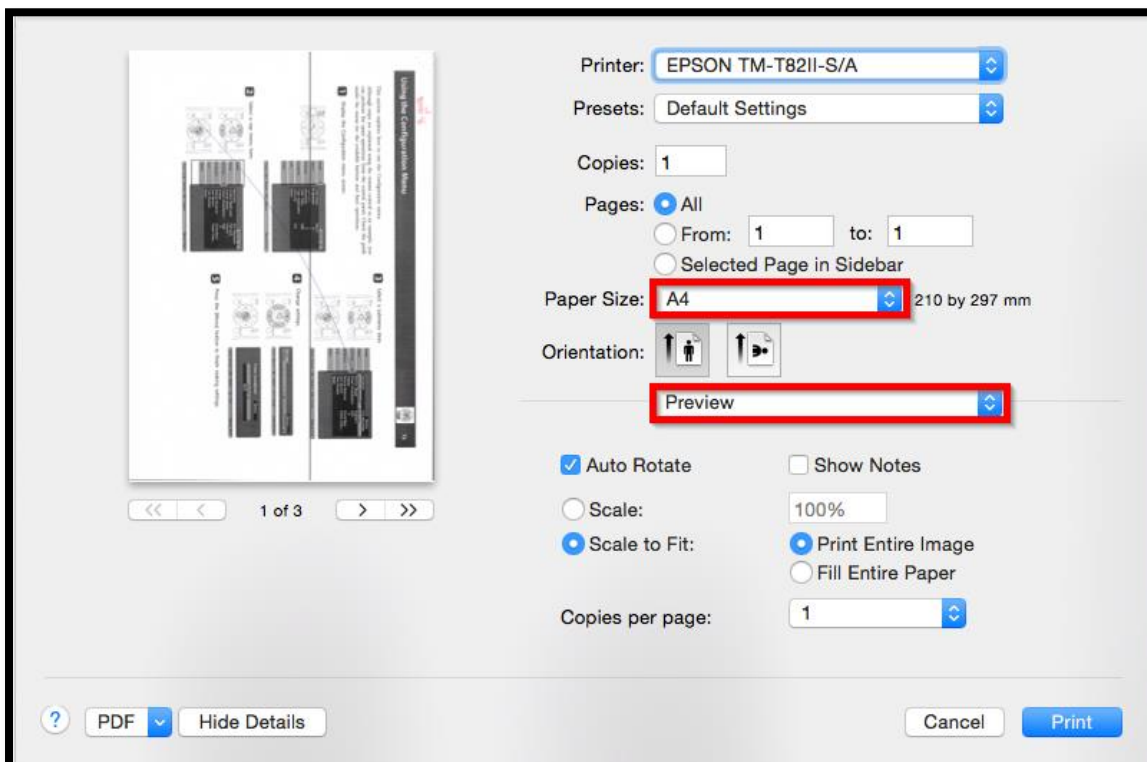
Using the Configuration Menu

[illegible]

Printer: EPSON TM-T82II-S/A
Presets: Default Settings
Copies: 1
Pages: All
From: 1 to: 1
Selected Page in Sidebar
Paper Size: A4 210 by 297 mm
Orientation:
Preview
Auto Rotate
Show Notes
Scale: 100%
Scale to Fit:
Print Entire Image
Fill Entire Paper
Copies per page: 1

<< < 1 of 3 > >>

? PDF Hide Details
Cancel Print